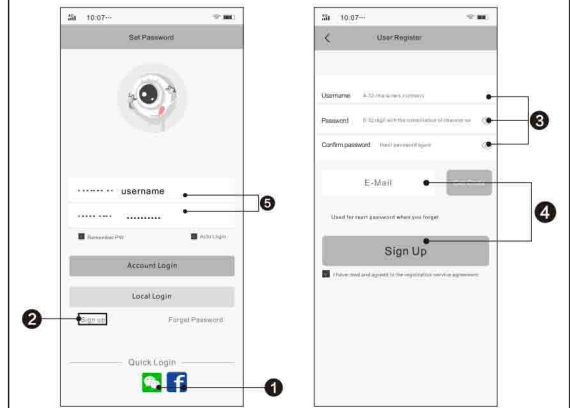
10:07

Set Password

username

..........

Remember PW

Auto Login

Account Login

Local Login

Sign up

Forget Password

Quick Login

1

2

5

10:07

User Register

Username 4-32 characters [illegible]

Password 6-32 digit with the combination of character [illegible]

Confirm password Input password again

E-Mail

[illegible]

Used for reset password when you forget

Sign Up

I have read and agreed to the registration service agreement

3

4